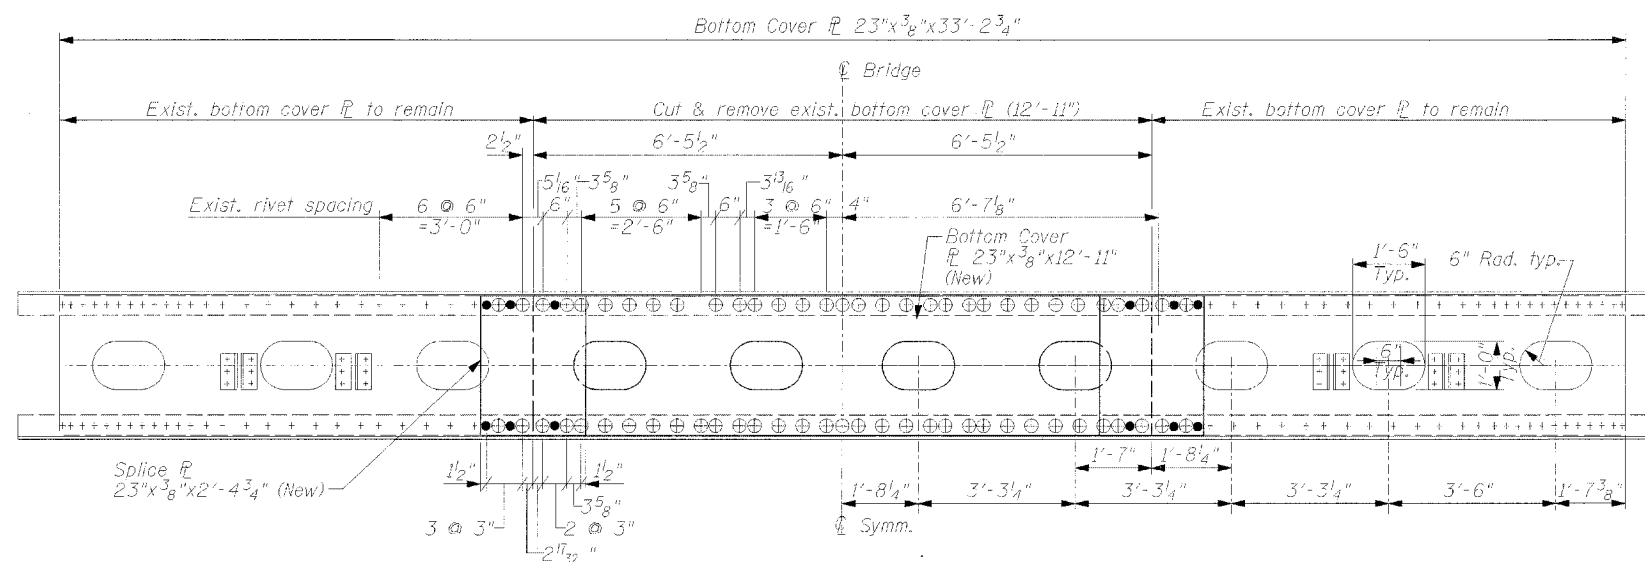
Bottom Cover ℙ 23"x$\frac{3}{8}$"x33'-2$\frac{3}{4}$"

℄ Bridge

Exist. bottom cover ℙ to remain

Cut & remove exist. bottom cover ℙ (12'-11")

Exist. bottom cover ℙ to remain

2$\frac{1}{2}$"

6'-5$\frac{1}{2}$"

6'-5$\frac{1}{2}$"

5$\frac{1}{16}$"

3$\frac{5}{8}$"

3$\frac{5}{8}$"

3$\frac{13}{16}$"

Exist. rivet spacing

6 @ 6" =3'-0"

6"

5 @ 6" =2'-6"

6"

3 @ 6" =1'-6"

4"

6'-7$\frac{1}{8}$"

Bottom Cover ℙ 23"x$\frac{3}{8}$"x12'-11" (New)

1'-6" Typ.

6" Rad. typ.

6" Typ.

1'-0" Typ.

Splice ℙ 23"x$\frac{3}{8}$"x2'-4$\frac{3}{4}$" (New)

1$\frac{1}{2}$"

1$\frac{1}{2}$"

3$\frac{5}{8}$"

3 @ 3"

2 @ 3"

2$\frac{11}{32}$"

1'-7"

1'-8$\frac{1}{4}$"

1'-8$\frac{1}{4}$"

3'-3$\frac{1}{4}$"

3'-3$\frac{1}{4}$"

3'-3$\frac{1}{4}$"

3'-6"

1'-7$\frac{3}{8}$"

℄ Symm.